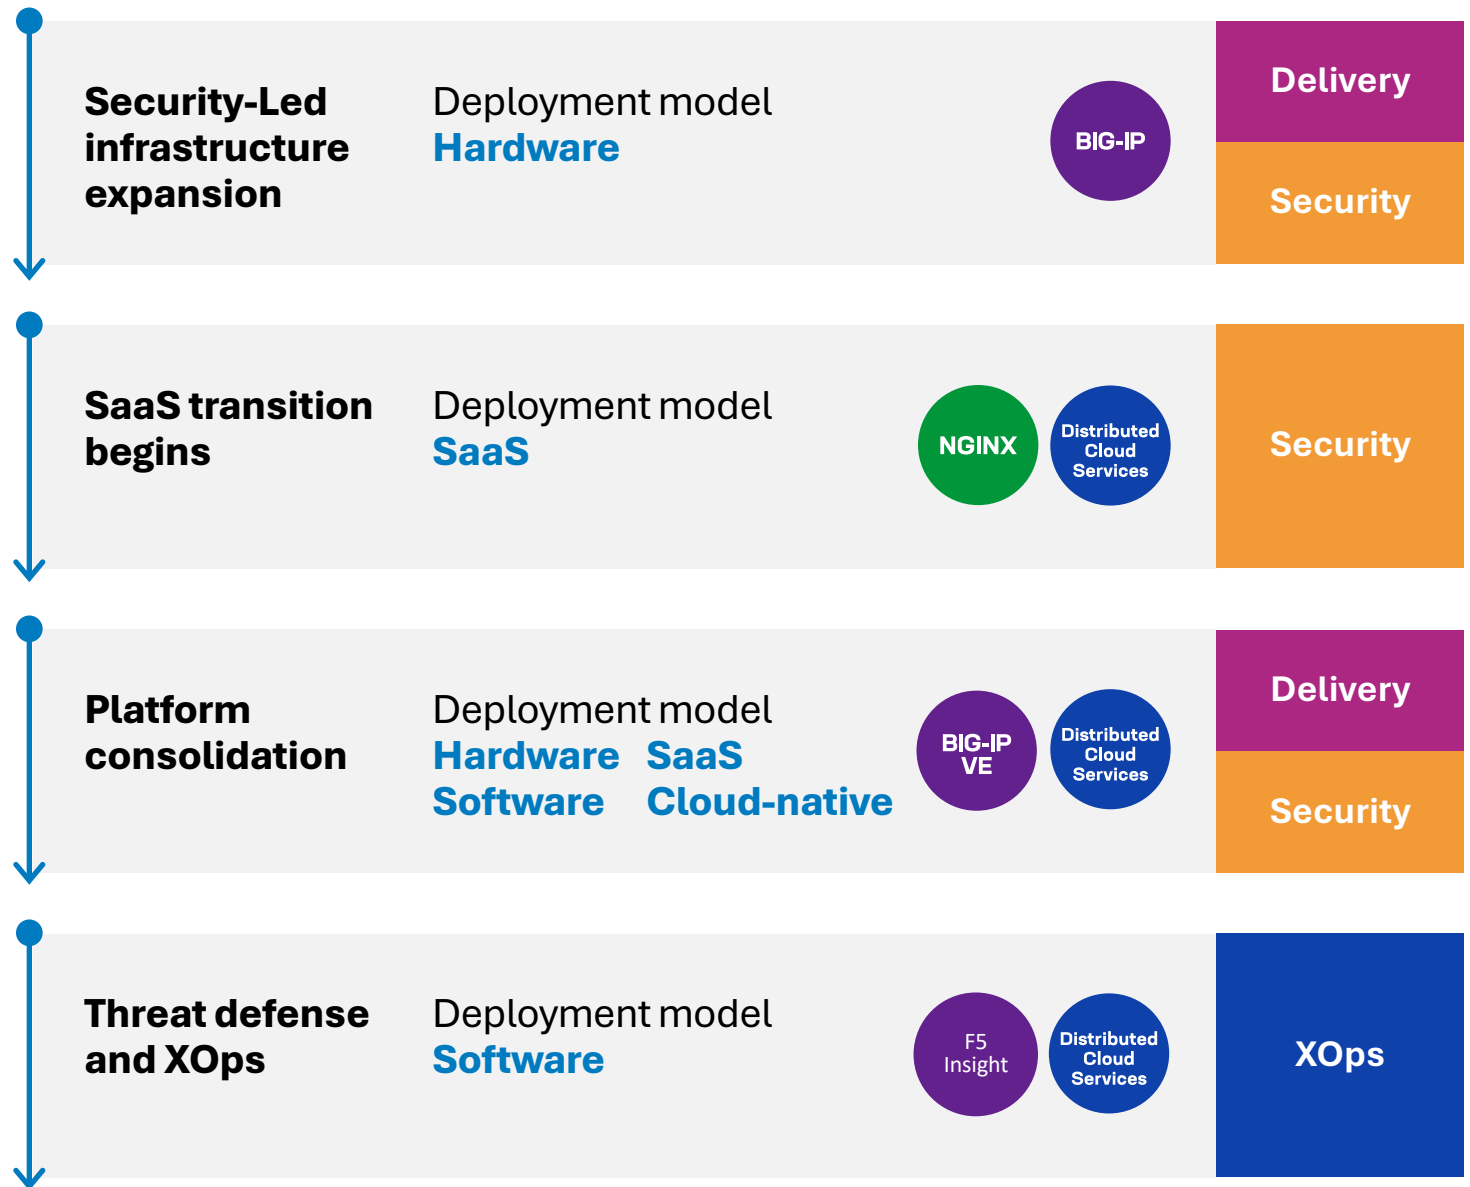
Security-Led infrastructure expansion

Deployment model
Hardware

BIG-IP

Delivery
Security

SaaS transition begins

Deployment model
SaaS

NGINX

Distributed Cloud Services

Security

Platform consolidation

Deployment model
Hardware SaaS
Software Cloud-native

BIG-IP VE

Distributed Cloud Services

Delivery
Security

Threat defense and XOps

Deployment model
Software

F5 Insight

Distributed Cloud Services

XOps